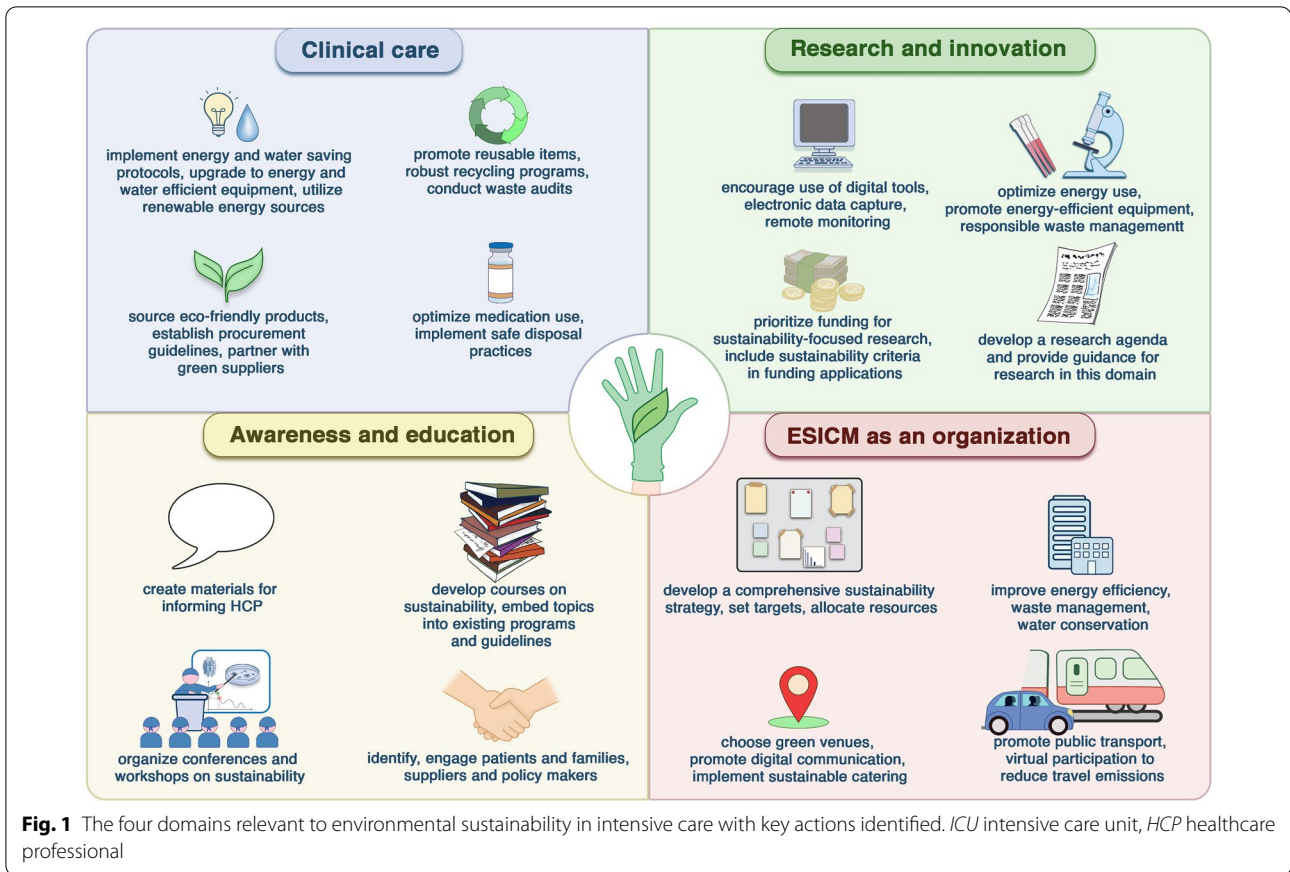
Clinical care

implement energy and water saving protocols, upgrade to energy and water efficient equipment, utilize renewable energy sources

promote reusable items, robust recycling programs, conduct waste audits

source eco-friendly products, establish procurement guidelines, partner with green suppliers

optimize medication use, implement safe disposal practices

Research and innovation

encourage use of digital tools, electronic data capture, remote monitoring

optimize energy use, promote energy-efficient equipment, responsible waste managementt

prioritize funding for sustainability-focused research, include sustainability criteria in funding applications

develop a research agenda and provide guidance for research in this domain

Awareness and education

create materials for informing HCP

develop courses on sustainability, embed topics into existing programs and guidelines

organize conferences and workshops on sustainability

identify, engage patients and families, suppliers and policy makers

ESICM as an organization

develop a comprehensive sustainability strategy, set targets, allocate resources

improve energy efficiency, waste management, water conservation

choose green venues, promote digital communication, implement sustainable catering

promote public transport, virtual participation to reduce travel emissions

**Fig. 1** The four domains relevant to environmental sustainability in intensive care with key actions identified. *ICU* intensive care unit, *HCP* healthcare professional